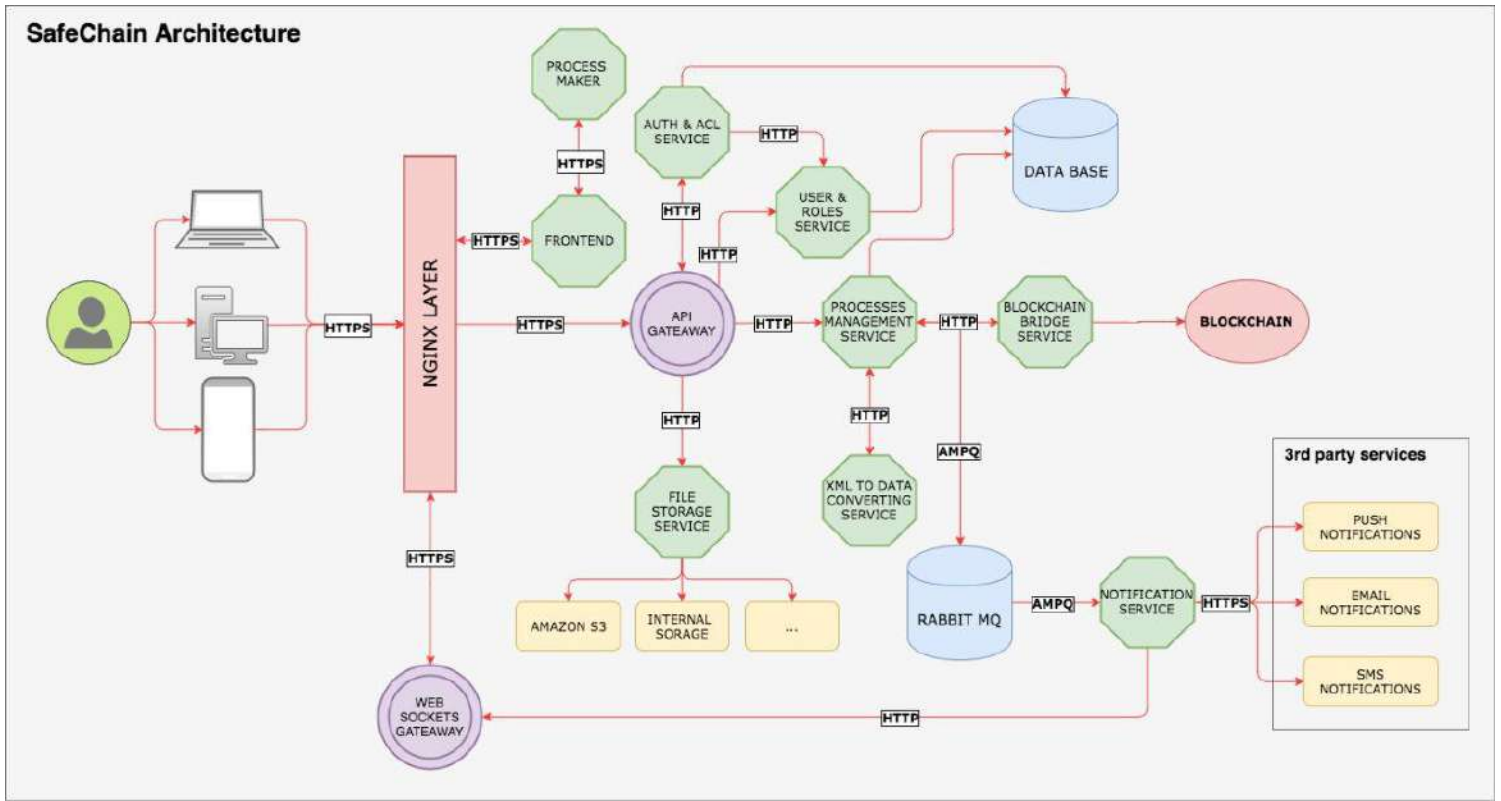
SafeChain Architecture

HTTPS

NGINX LAYER

HTTPS

PROCESS MAKER

HTTPS

FRONTEND

AUTH & ACL SERVICE

HTTP

HTTP

HTTPS

HTTP

USER & ROLES SERVICE

DATA BASE

API GATEWAY

HTTP

PROCESSES MANAGEMENT SERVICE

HTTP

BLOCKCHAIN BRIDGE SERVICE

BLOCKCHAIN

HTTP

HTTP

FILE STORAGE SERVICE

XML TO DATA CONVERTING SERVICE

AMPQ

3rd party services

AMAZON S3

INTERNAL SORAGE

...

RABBIT MQ

AMPQ

NOTIFICATION SERVICE

HTTPS

PUSH NOTIFICATIONS

EMAIL NOTIFICATIONS

SMS NOTIFICATIONS

HTTPS

WEB SOCKETS GATEWAY

HTTP